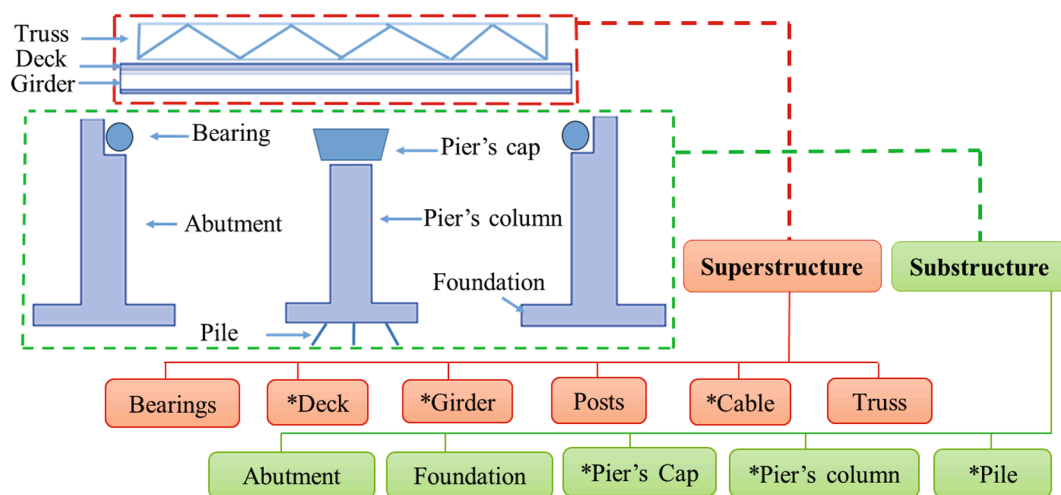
Truss
Deck
Girder

Bearing
Pier’s cap
Abutment
Pier’s column
Foundation
Pile

Superstructure
Substructure

Bearings
*Deck
*Girder
Posts
*Cable
Truss

Abutment
Foundation
*Pier’s Cap
*Pier’s column
*Pile